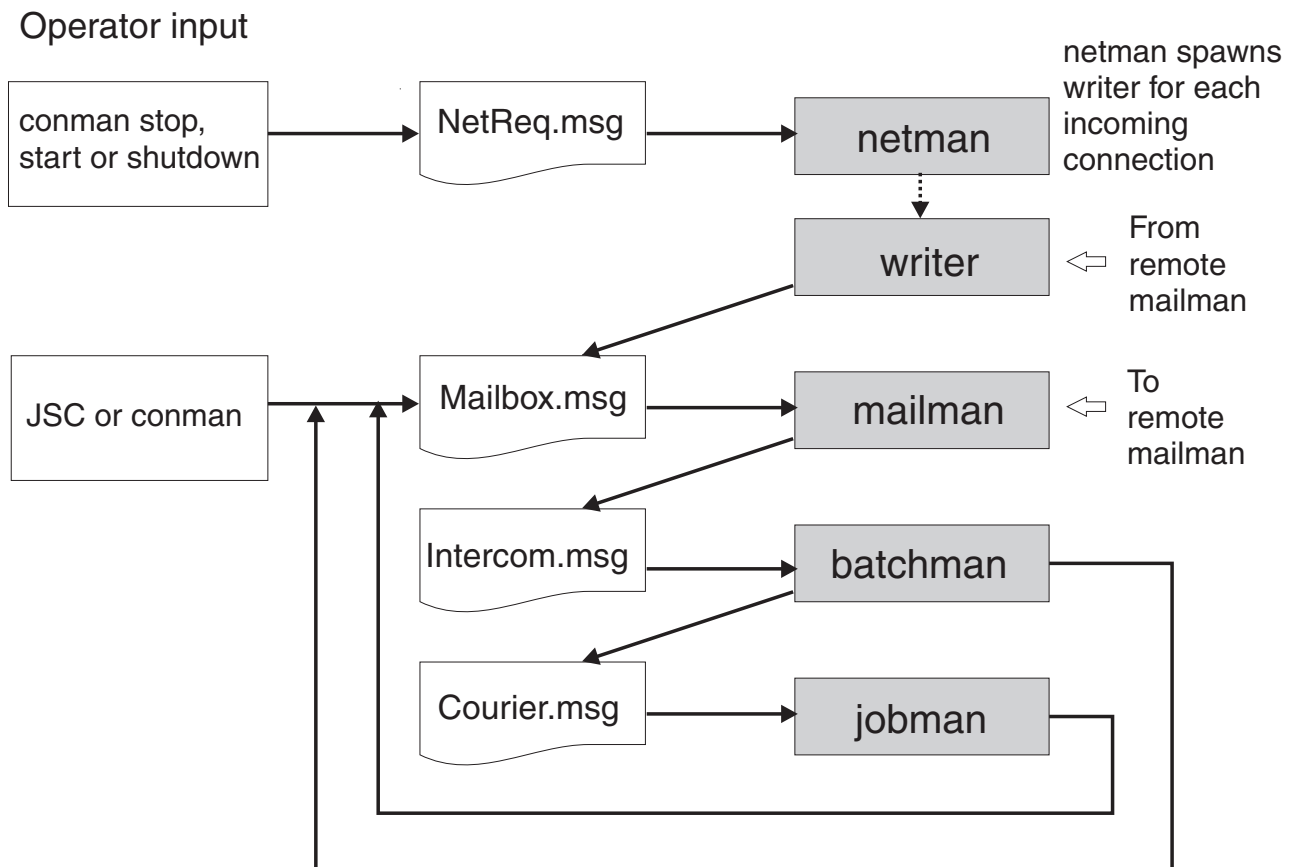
Operator input

conman stop, start or shutdown

NetReq.msg

netman

netman spawns writer for each incoming connection

writer

From remote mailman

JSC or conman

Mailbox.msg

mailman

To remote mailman

Intercom.msg

batchman

Courier.msg

jobman